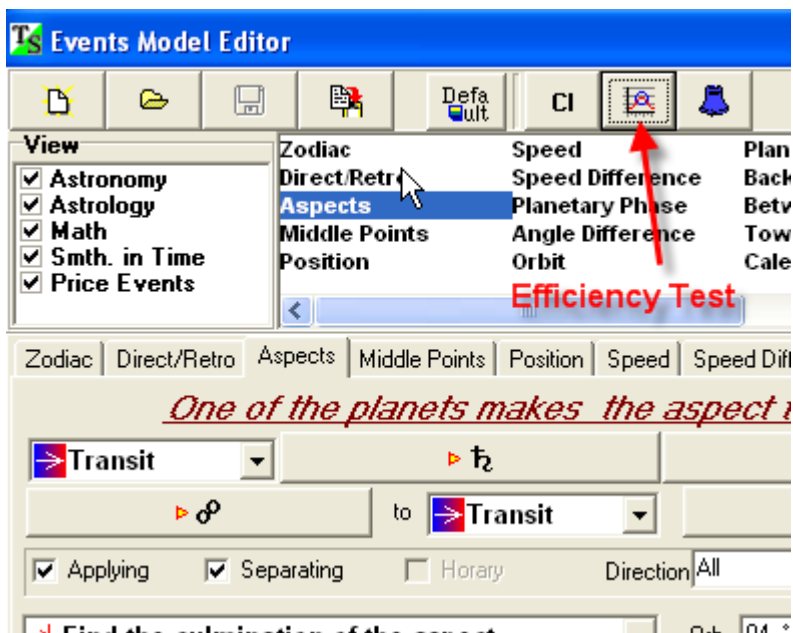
Events Model Editor

Defa ult

CI

View
Astronomy
Astrology
Math
Smth. in Time
Price Events

Zodiac
Direct/Retro
Aspects
Middle Points
Position

Speed
Speed Difference
Planetary Phase
Angle Difference
Orbit

Plan
Back
Betw
Tow
Cale

Efficiency Test

Zodiac | Direct/Retro | Aspects | Middle Points | Position | Speed | Speed Diff

One of the planets makes the aspect t

Transit
♄
☍
to
Transit

Applying
Separating
Horary
Direction All

Find the culmination of the aspect
Orb 04